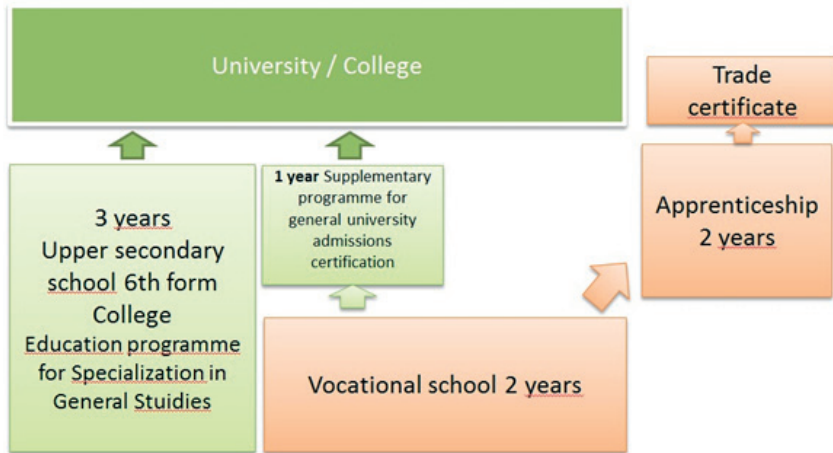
University / College

Trade certificate

3 years Upper secondary school 6th form College Education programme for Specialization in General Stuidies

**1 year** Supplementary programme for general university admissions certification

Apprenticeship 2 years

Vocational school 2 years